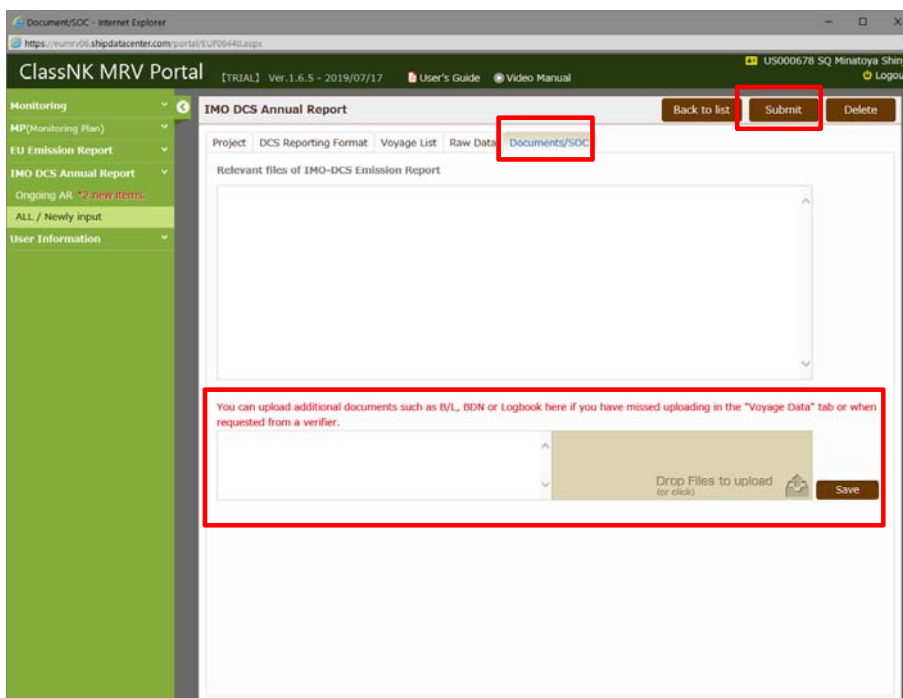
Document/SOC - Internet Explorer

https://eumrv06.shipdatacenter.com/portal/EUF06440.aspx

ClassNK MRV Portal [TRIAL] Ver.1.6.5 - 2019/07/17 User's Guide Video Manual

US000678 SQ Minatoya Shin
Logou

Monitoring
MP(Monitoring Plan)
EU Emission Report
IMO DCS Annual Report
Ongoing AR *2 new items
ALL / Newly input
User Information

IMO DCS Annual Report

Back to list Submit Delete

Project DCS Reporting Format Voyage List Raw Data Documents/SOC

Relevant files of IMO-DCS Emission Report

You can upload additional documents such as B/L, BDN or Logbook here if you have missed uploading in the "Voyage Data" tab or when requested from a verifier.

Drop Files to upload
(or click)

Save